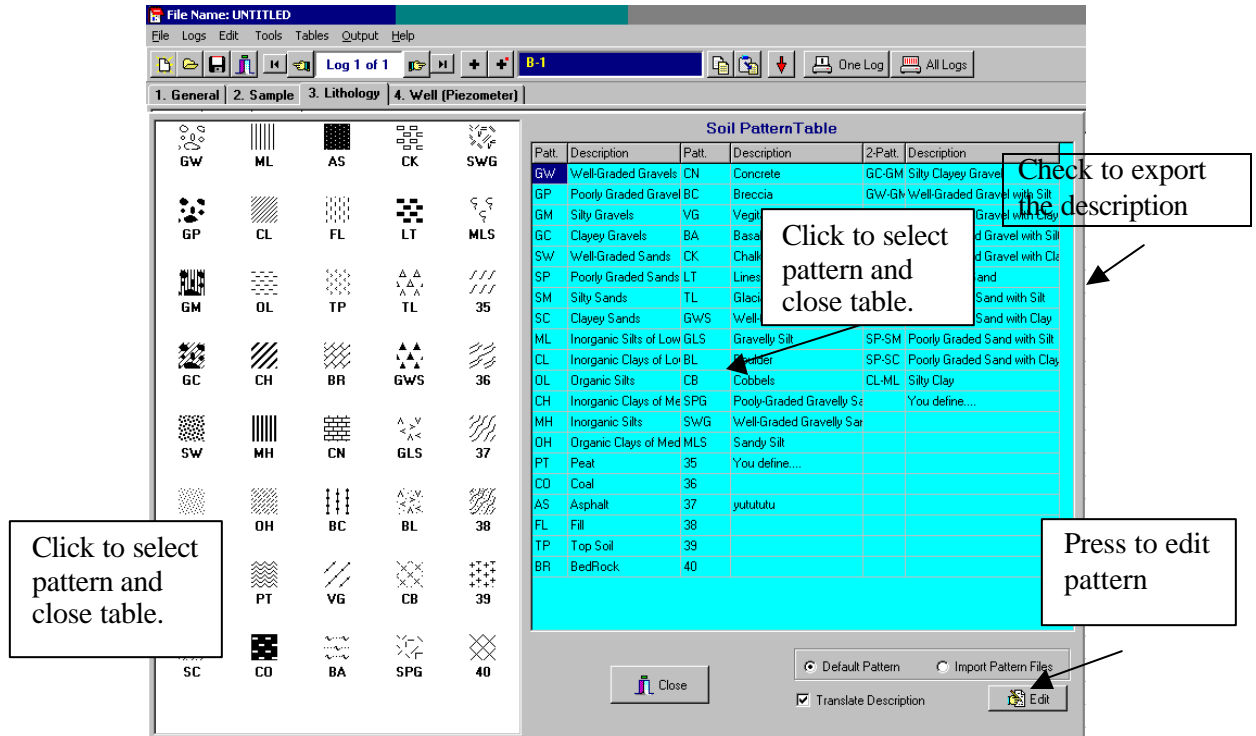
File Name: UNTITLED

File Logs Edit Tools Tables Output Help

Log 1 of 1 B-1 One Log All Logs

1. General 2. Sample 3. Lithology 4. Well (Piezometer)

GW ML AS CK SWG
GP CL FL LT MLS
GM OL TP TL 35
GC CH BR GWS 36
SW MH CN GLS 37
OH BC BL 38
PT VG CB 39
SC CO BA SPG 40

Soil PatternTable

| Patt. | Description | Patt. | Description | 2-Patt. | Description |
|---|---|---|---|---|---|
| GW | Well-Graded Gravels | CN | Concrete | GC-GM | Silty Clayey Gravel |
| GP | Poorly Graded Gravel | BC | Breccia | GW-GM | Well-Graded Gravel with Silt |
| GM | Silty Gravels | VG | Vegit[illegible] | | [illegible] Gravel with Clay |
| GC | Clayey Gravels | BA | Basa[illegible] | | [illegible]d Gravel with Silt |
| SW | Well-Graded Sands | CK | Chalk | | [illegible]d Gravel with Cla |
| SP | Poorly Graded Sands | LT | Lines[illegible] | | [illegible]and |
| SM | Silty Sands | TL | Glaci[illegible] | | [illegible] Sand with Silt |
| SC | Clayey Sands | GWS | Well-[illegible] | | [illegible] Sand with Clay |
| ML | Inorganic Silts of Low | GLS | Gravelly Silt | SP-SM | Poorly Graded Sand with Silt |
| CL | Inorganic Clays of Lo | BL | Boulder | SP-SC | Poorly Graded Sand with Clay |
| OL | Organic Silts | CB | Cobbels | CL-ML | Silty Clay |
| CH | Inorganic Clays of Me | SPG | Pooly-Graded Gravelly Sa | | You define.... |
| MH | Inorganic Silts | SWG | Well-Graded Gravelly San | | |
| OH | Organic Clays of Med | MLS | Sandy Silt | | |
| PT | Peat | 35 | You define.... | | |
| CO | Coal | 36 | | | |
| AS | Asphalt | 37 | yutututu | | |
| FL | Fill | 38 | | | |
| TP | Top Soil | 39 | | | |
| BR | BedRock | 40 | | | |

Check to export the description

Click to select pattern and close table.

Click to select pattern and close table.

Press to edit pattern

Default Pattern Import Pattern Files

Close

Translate Description

Edit